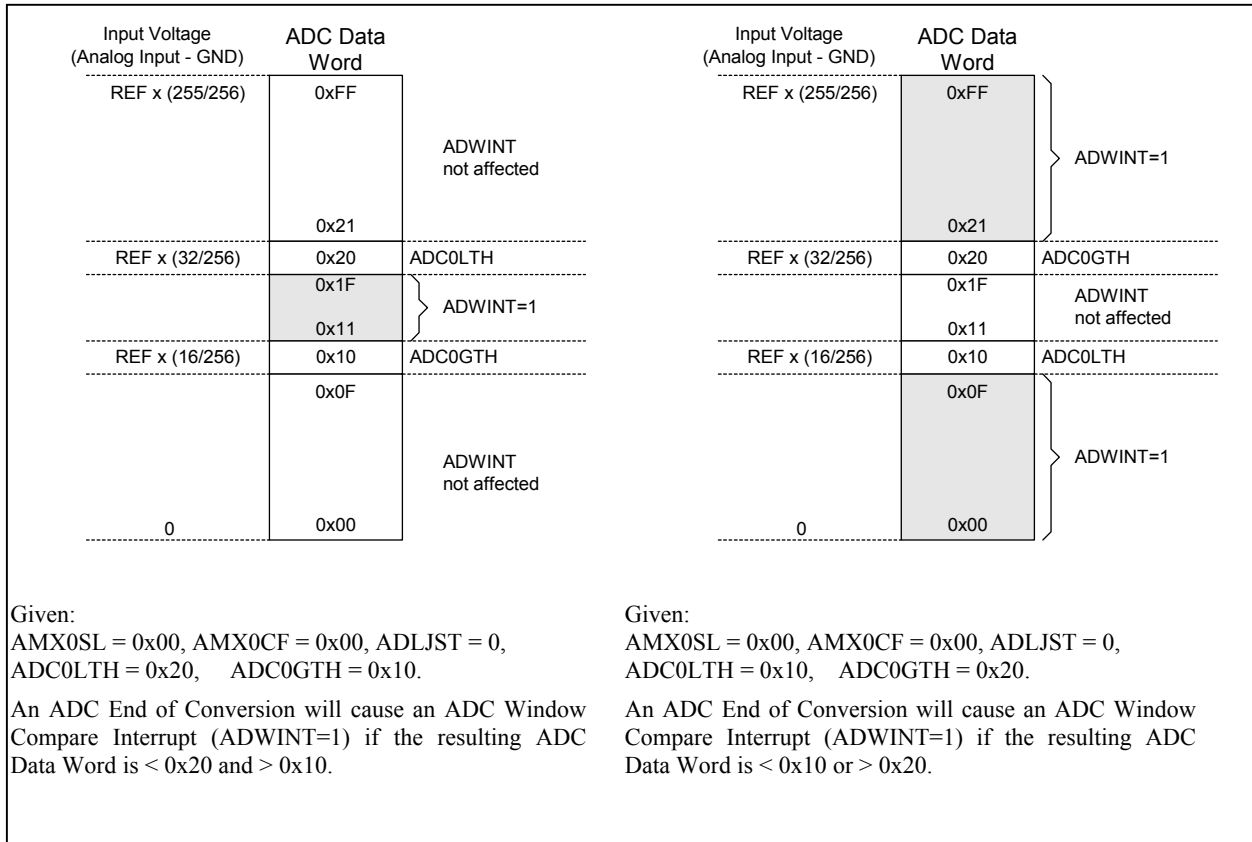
Input Voltage (Analog Input - GND)

ADC Data Word

REF x (255/256)

0xFF

ADWINT not affected

0x21

REF x (32/256)

0x20

ADC0LTH

0x1F

ADWINT=1

0x11

REF x (16/256)

0x10

ADC0GTH

0x0F

ADWINT not affected

0

0x00

Given:
AMX0SL = 0x00, AMX0CF = 0x00, ADLJST = 0, ADC0LTH = 0x20, ADC0GTH = 0x10.

An ADC End of Conversion will cause an ADC Window Compare Interrupt (ADWINT=1) if the resulting ADC Data Word is < 0x20 and > 0x10.

Input Voltage (Analog Input - GND)

ADC Data Word

REF x (255/256)

0xFF

ADWINT=1

0x21

REF x (32/256)

0x20

ADC0GTH

0x1F

ADWINT not affected

0x11

REF x (16/256)

0x10

ADC0LTH

0x0F

ADWINT=1

0

0x00

Given:
AMX0SL = 0x00, AMX0CF = 0x00, ADLJST = 0, ADC0LTH = 0x10, ADC0GTH = 0x20.

An ADC End of Conversion will cause an ADC Window Compare Interrupt (ADWINT=1) if the resulting ADC Data Word is < 0x10 or > 0x20.